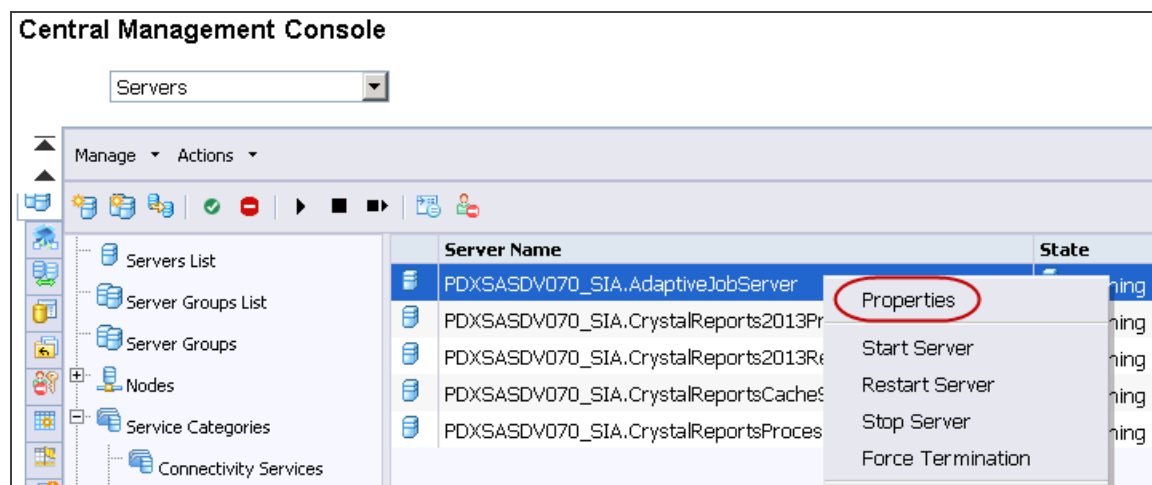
Central Management Console

Servers

Manage ▾ Actions ▾

Servers List
Server Groups List
Server Groups
Nodes
Service Categories
Connectivity Services

| Server Name | State |
|---|---|
| PDXSASDV070_SIA.AdaptiveJobServer | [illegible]ning |
| PDXSASDV070_SIA.CrystalReports2013Pr | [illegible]ning |
| PDXSASDV070_SIA.CrystalReports2013Re | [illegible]ning |
| PDXSASDV070_SIA.CrystalReportsCacheS | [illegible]ning |
| PDXSASDV070_SIA.CrystalReportsProces | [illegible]ning |

Properties
Start Server
Restart Server
Stop Server
Force Termination